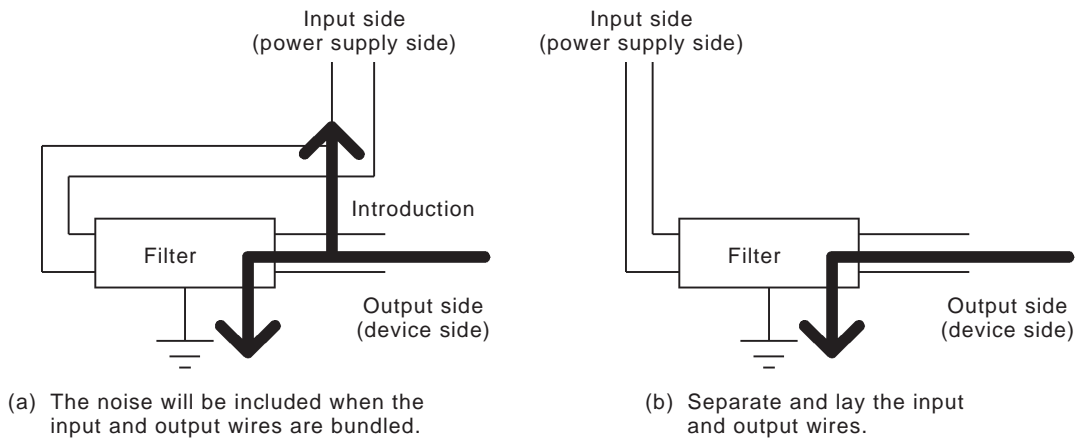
Input side
(power supply side)

Introduction

Filter

Output side
(device side)

(a) The noise will be included when the input and output wires are bundled.

Input side
(power supply side)

Filter

Output side
(device side)

(b) Separate and lay the input and output wires.